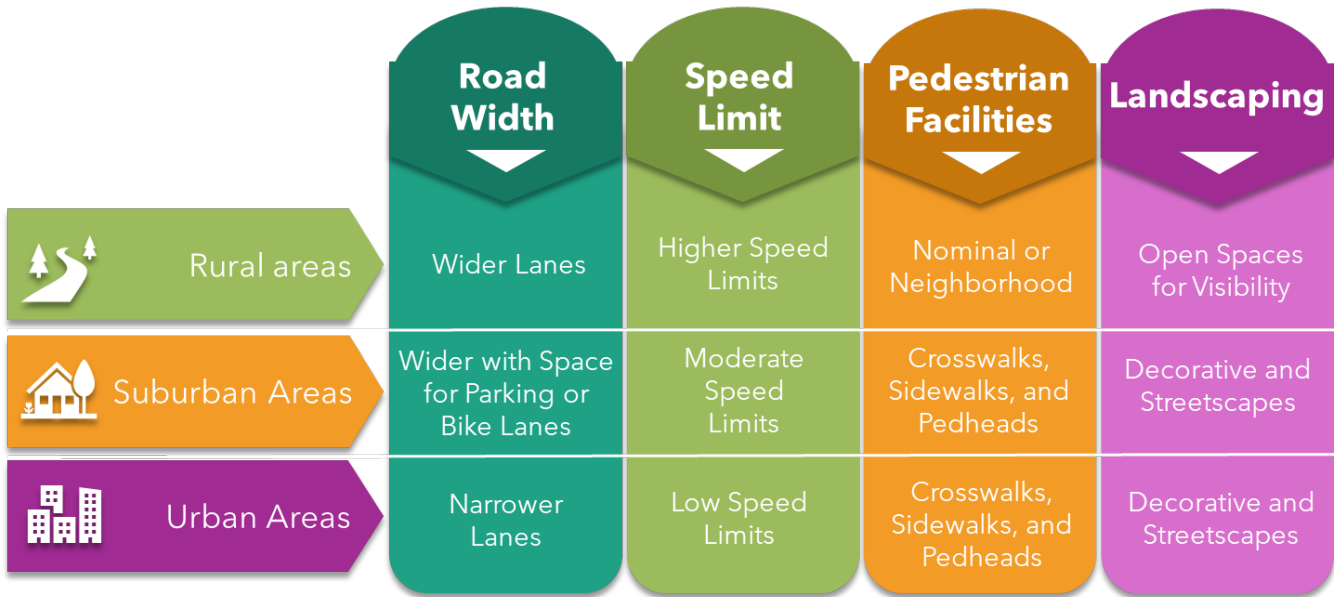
| | Road Width | Speed Limit | Pedestrian Facilities | Landscaping |
|---|---|---|---|---|
| Rural areas | Wider Lanes | Higher Speed Limits | Nominal or Neighborhood | Open Spaces for Visibility |
| Suburban Areas | Wider with Space for Parking or Bike Lanes | Moderate Speed Limits | Crosswalks, Sidewalks, and Pedheads | Decorative and Streetscapes |
| Urban Areas | Narrower Lanes | Low Speed Limits | Crosswalks, Sidewalks, and Pedheads | Decorative and Streetscapes |